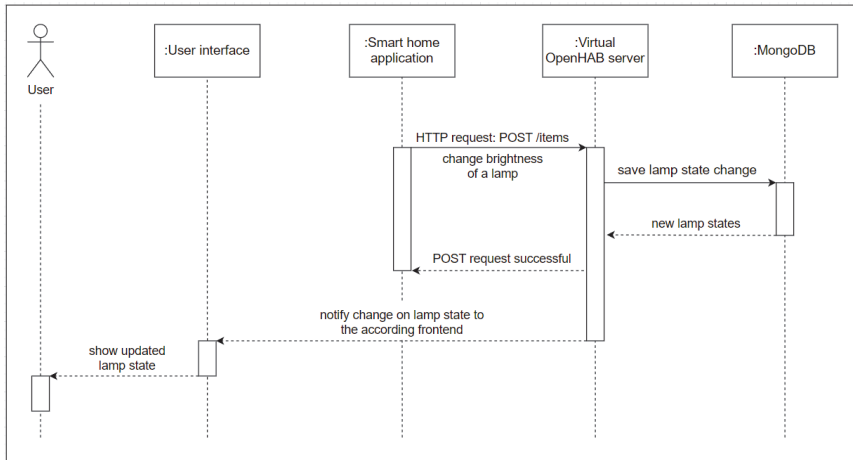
User

:User interface

:Smart home application

:Virtual OpenHAB server

:MongoDB

HTTP request: POST /items

change brightness of a lamp

save lamp state change

new lamp states

POST request successful

notify change on lamp state to the according frontend

show updated lamp state